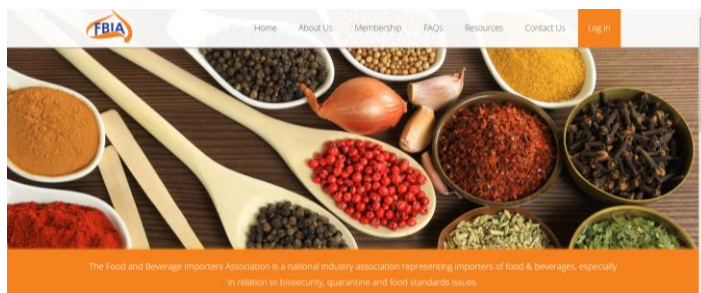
FBIA

Home About Us Membership FAQs Resources Contact Us Log In

The Food and Beverage Importers Association is a national industry association representing importers of food & beverages, especially in relation to biosecurity, quarantine and food standards issues.